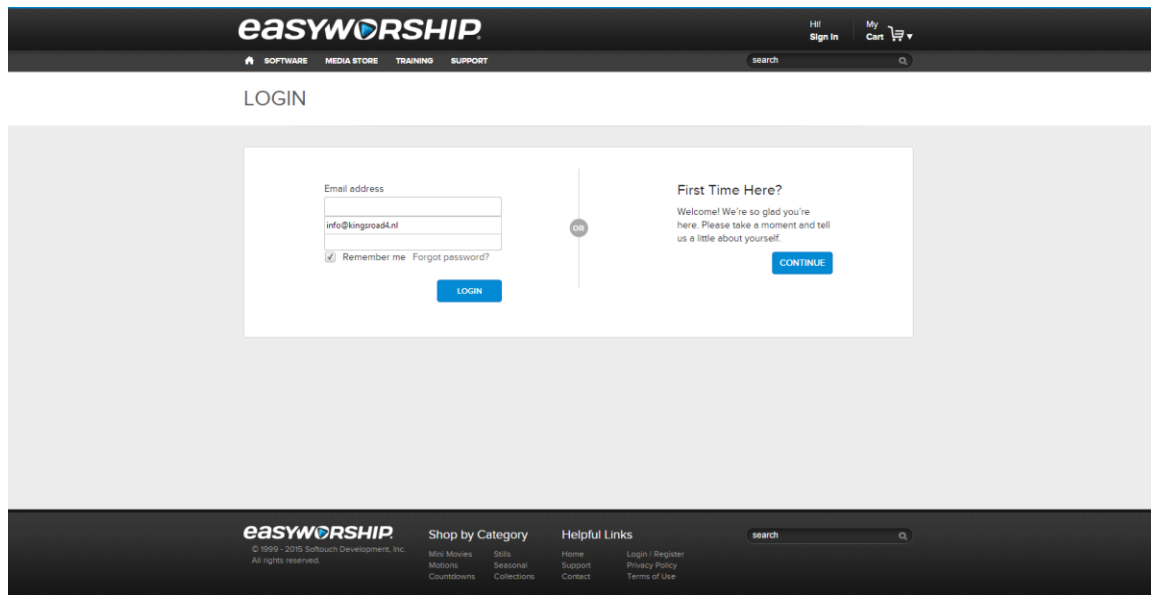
easyWORSHIP

Hi! Sign In

My Cart

SOFTWARE MEDIA STORE TRAINING SUPPORT

search

LOGIN

Email address

info@kingsroad4.nl

Remember me Forgot password?

LOGIN

OR

First Time Here?

Welcome! We're so glad you're here. Please take a moment and tell us a little about yourself.

CONTINUE

easyWORSHIP

© 1999 - 2015 Softouch Development, Inc. All rights reserved.

Shop by Category

Mini Movies
Motions
Countdowns

Stills
Seasonal
Collections

Helpful Links

Home
Support
Contact

Login / Register
Privacy Policy
Terms of Use

search